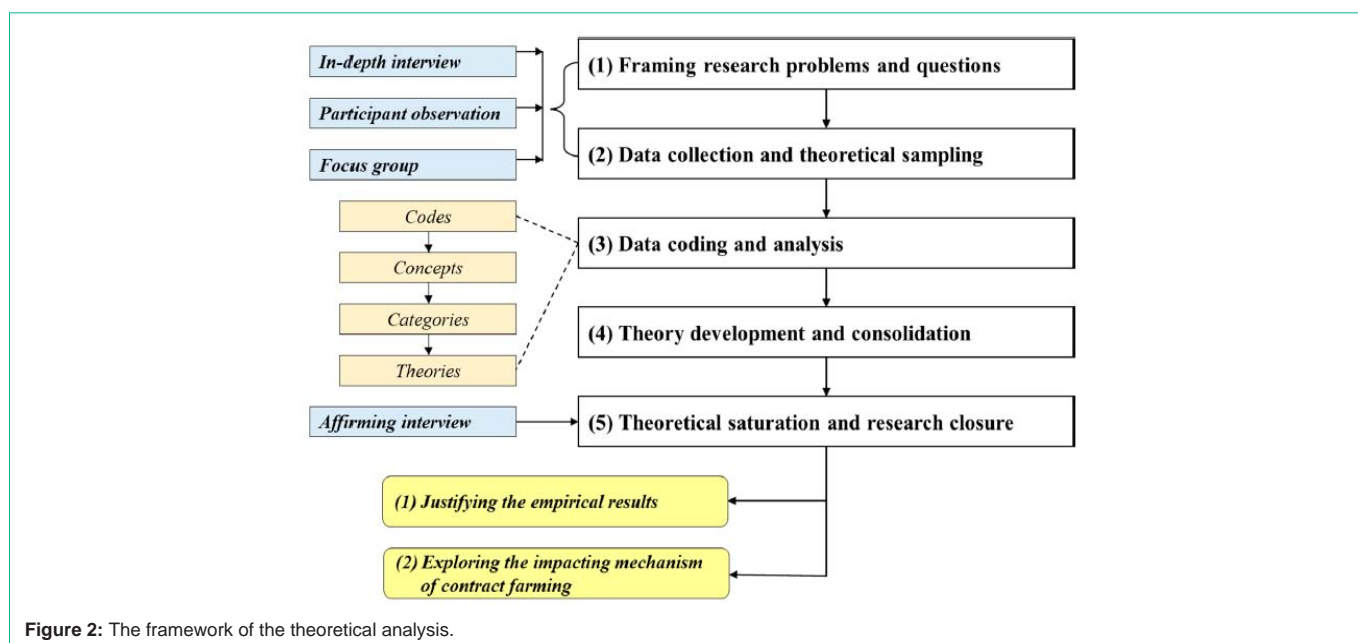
In-depth interview

Participant observation

Focus group

(1) Framing research problems and questions

(2) Data collection and theoretical sampling

Codes

Concepts

Categories

Theories

(3) Data coding and analysis

(4) Theory development and consolidation

Affirming interview

(5) Theoretical saturation and research closure

(1) Justifying the empirical results

(2) Exploring the impacting mechanism of contract farming

Figure 2: The framework of the theoretical analysis.